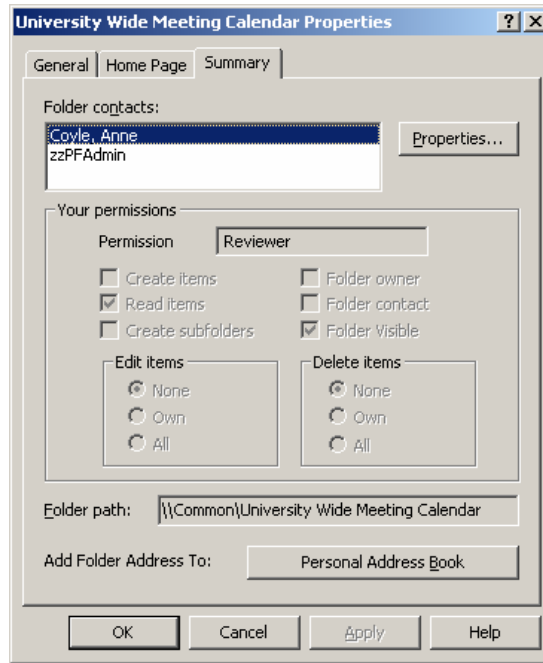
University Wide Meeting Calendar Properties

?
X

General
Home Page
Summary

Folder contacts:

Coyle, Anne
zzPFAdmin

Properties...

Your permissions

Permission
Reviewer

Create items
Read items
Create subfolders

Folder owner
Folder contact
Folder Visible

Edit items
None
Own
All

Delete items
None
Own
All

Folder path:
\\Common\University Wide Meeting Calendar

Add Folder Address To:
Personal Address Book

OK
Cancel
Apply
Help